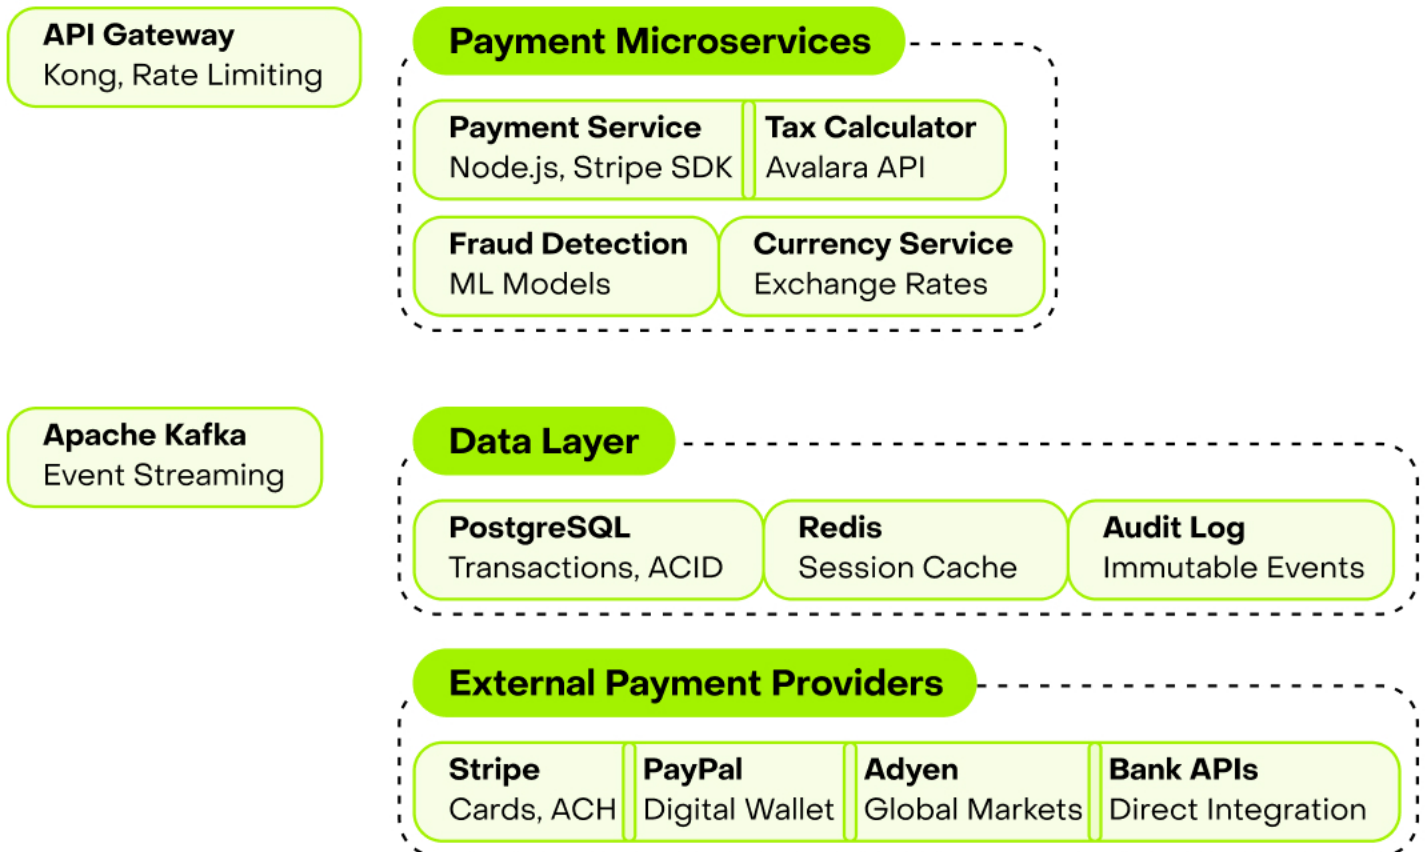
API Gateway
Kong, Rate Limiting

Payment Microservices

Payment Service
Node.js, Stripe SDK

Tax Calculator
Avalara API

Fraud Detection
ML Models

Currency Service
Exchange Rates

Apache Kafka
Event Streaming

Data Layer

PostgreSQL
Transactions, ACID

Redis
Session Cache

Audit Log
Immutable Events

External Payment Providers

Stripe
Cards, ACH

PayPal
Digital Wallet

Adyen
Global Markets

Bank APIs
Direct Integration